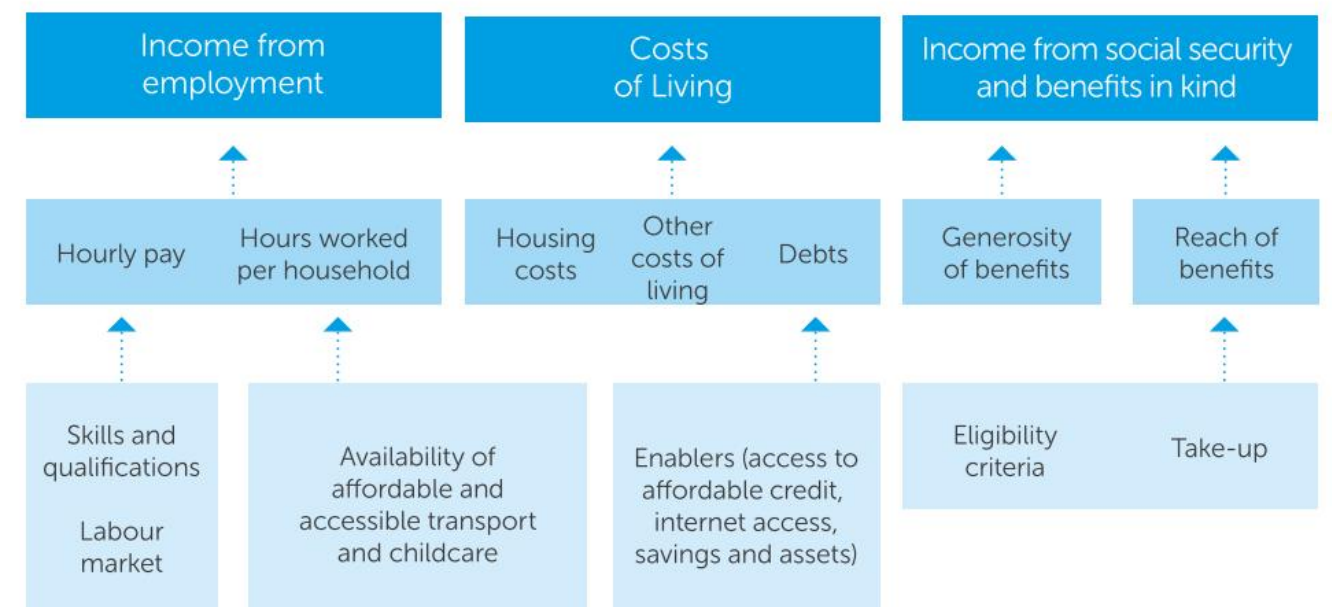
Income from employment

Costs of Living

Income from social security and benefits in kind

Hourly pay

Hours worked per household

Housing costs

Other costs of living

Debts

Generosity of benefits

Reach of benefits

Skills and qualifications

Labour market

Availability of affordable and accessible transport and childcare

Enablers (access to affordable credit, internet access, savings and assets)

Eligibility criteria

Take-up